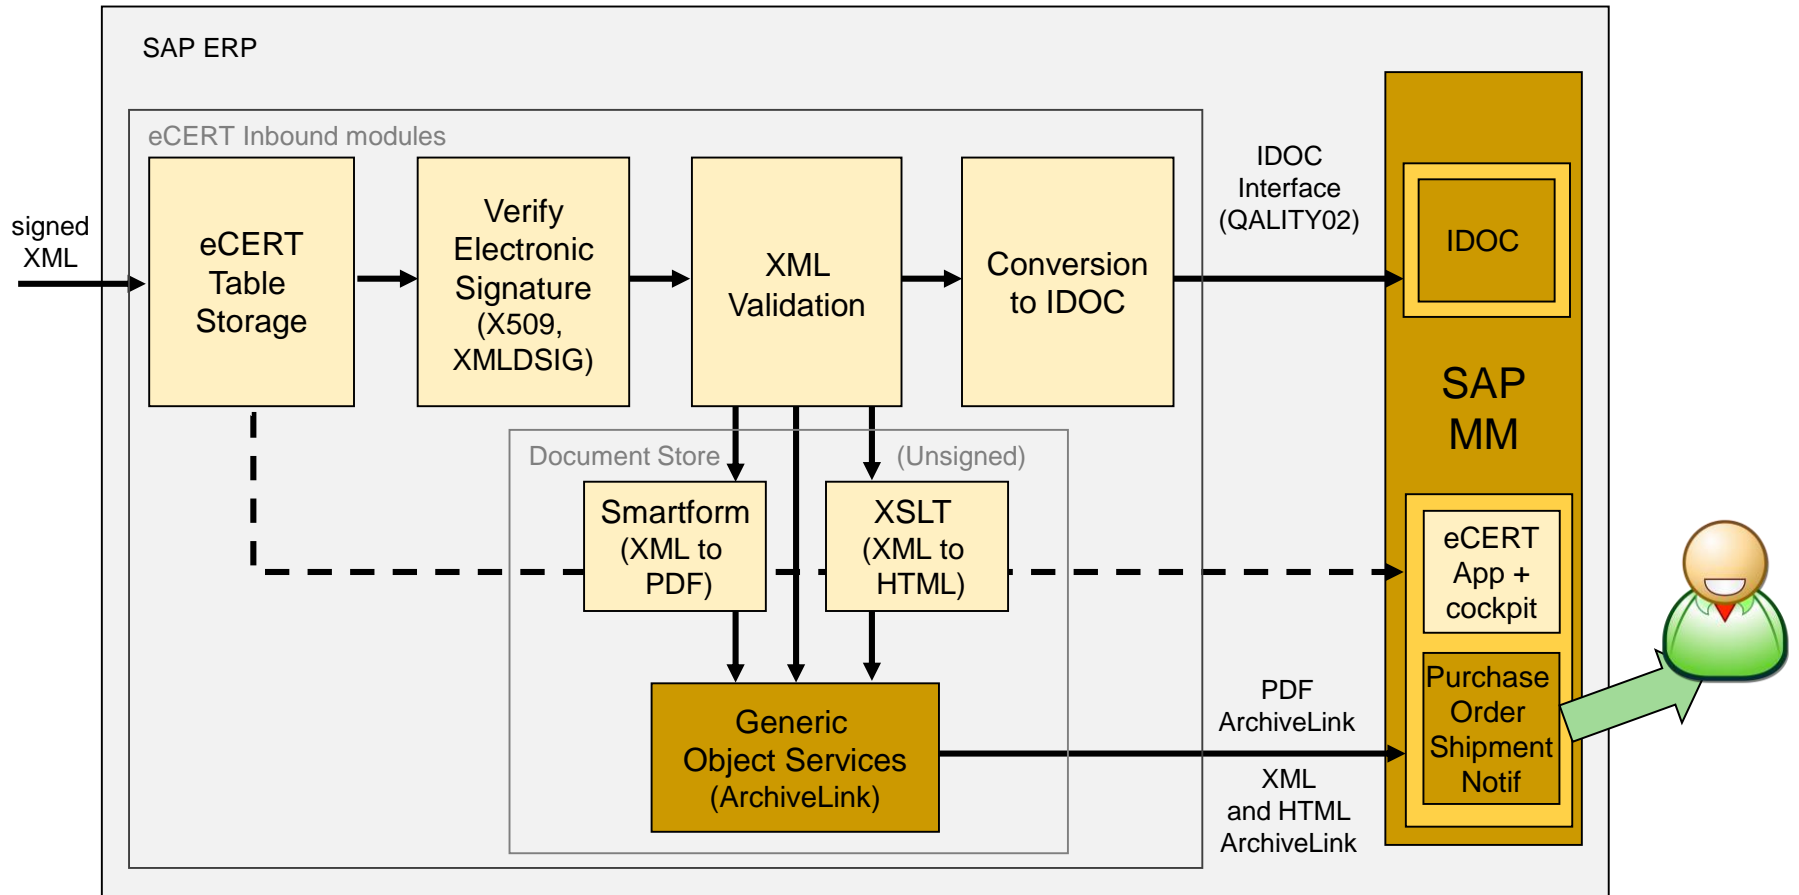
SAP ERP

eCERT Inbound modules

signed XML

eCERT Table Storage

Verify Electronic Signature (X509, XMLDSIG)

XML Validation

Conversion to IDOC

IDOC Interface (QALITY02)

IDOC

SAP MM

Document Store

(Unsigned)

Smartform (XML to PDF)

XSLT (XML to HTML)

eCERT App + cockpit

Purchase Order Shipment Notif

Generic Object Services (ArchiveLink)

PDF ArchiveLink

XML and HTML ArchiveLink